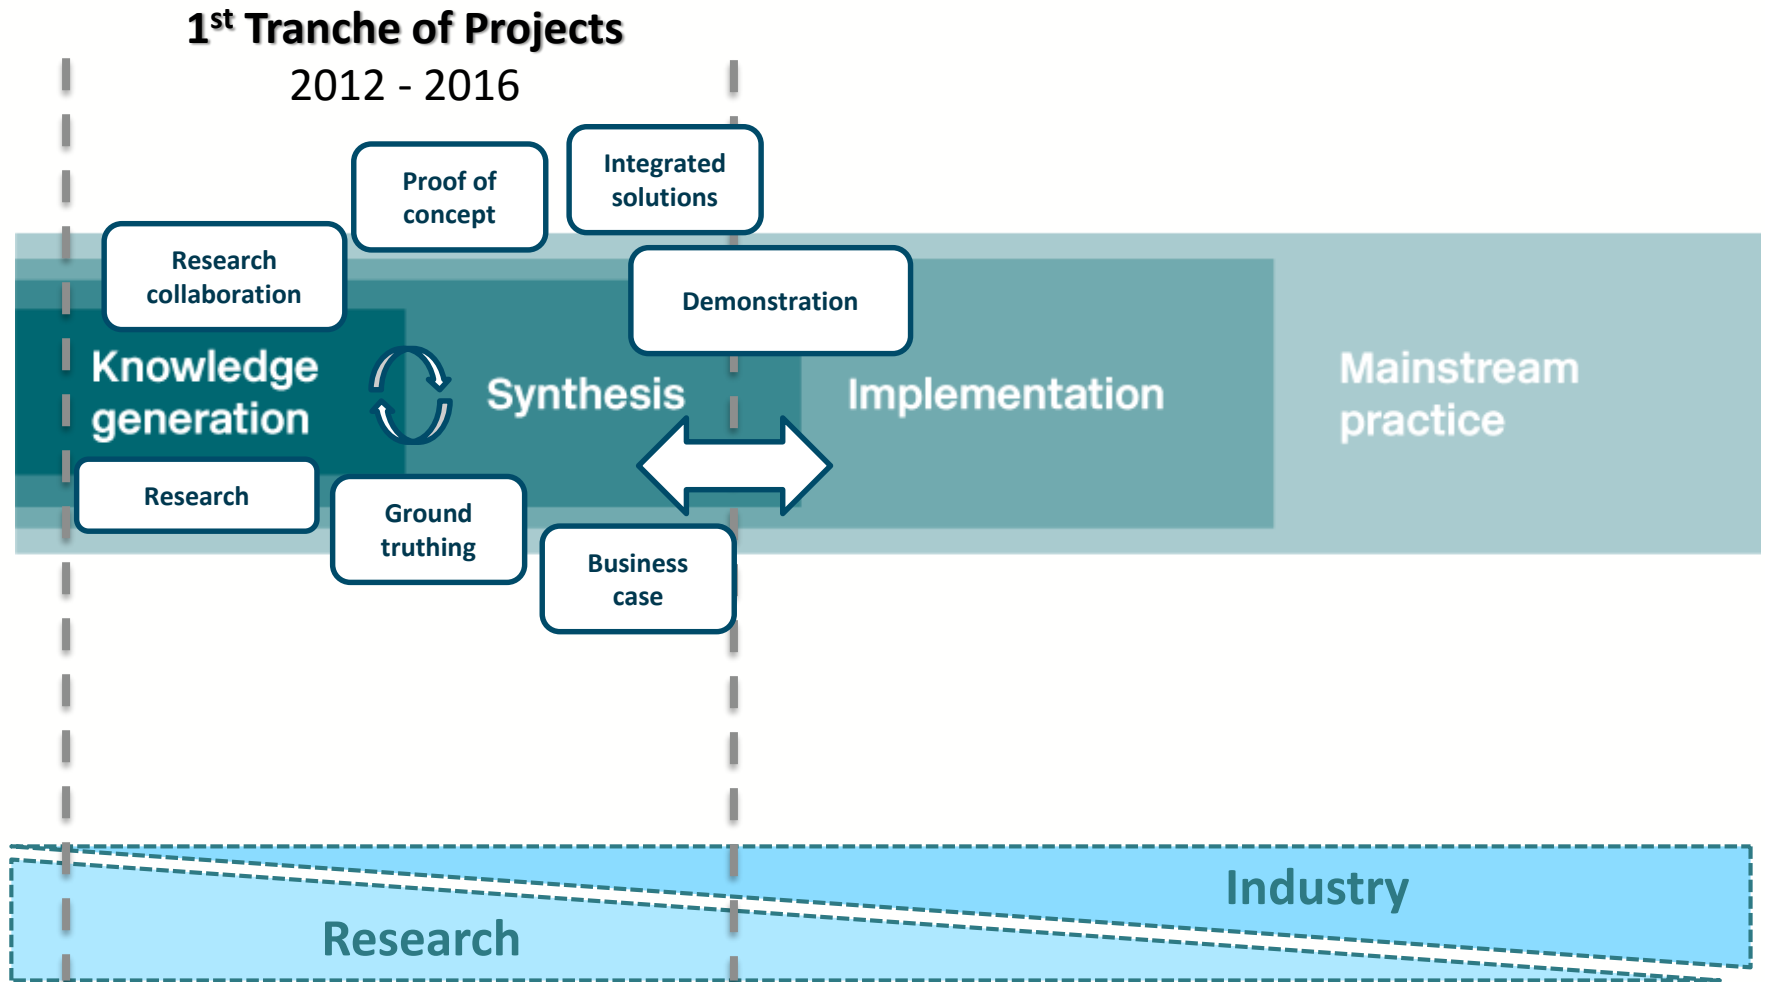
$1^{st}$ Tranche of Projects
2012 - 2016

Proof of concept

Integrated solutions

Research collaboration

Demonstration

Knowledge generation

Synthesis

Implementation

Mainstream practice

Research

Ground truthing

Business case

Industry

Research